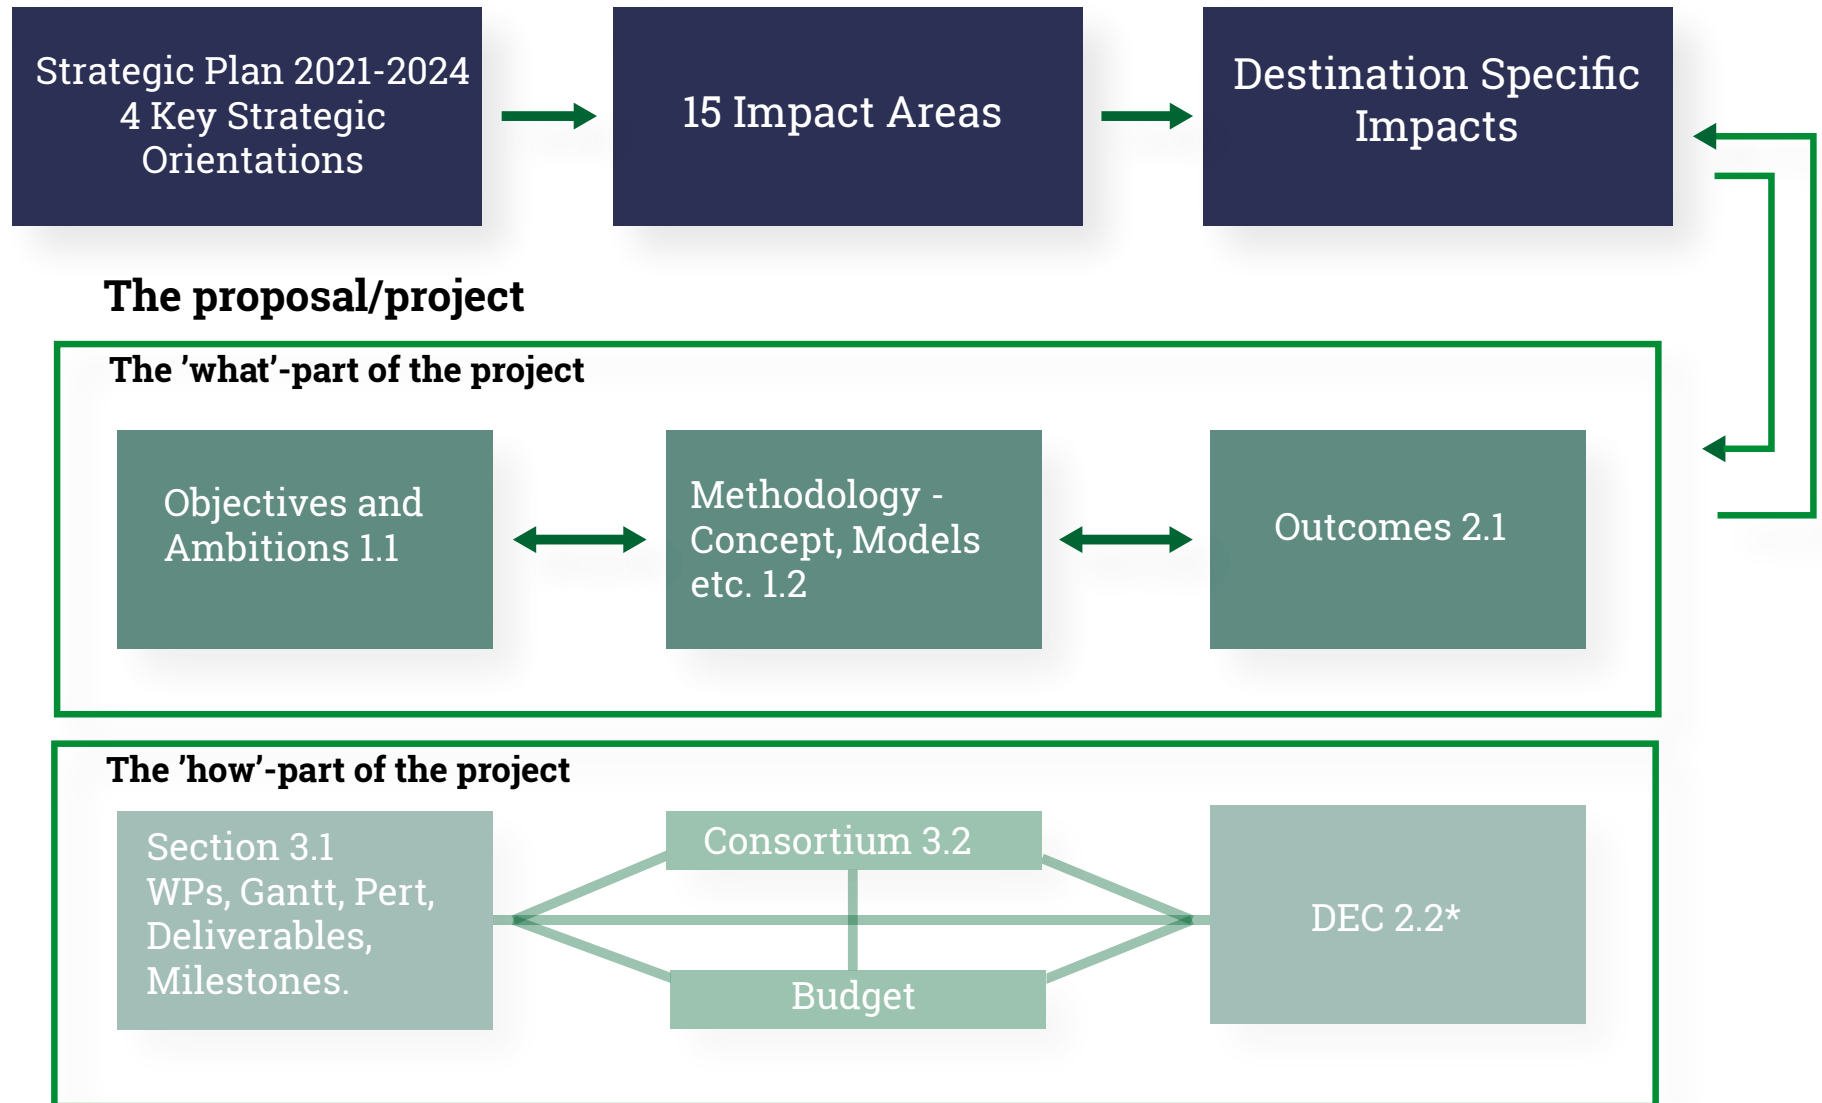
Strategic Plan 2021-2024
4 Key Strategic Orientations

15 Impact Areas

Destination Specific Impacts

The proposal/project

The 'what'-part of the project

Objectives and Ambitions 1.1

Methodology - Concept, Models etc. 1.2

Outcomes 2.1

The 'how'-part of the project

Section 3.1
WPs, Gantt, Pert, Deliverables, Milestones.

Consortium 3.2

Budget

DEC 2.2*